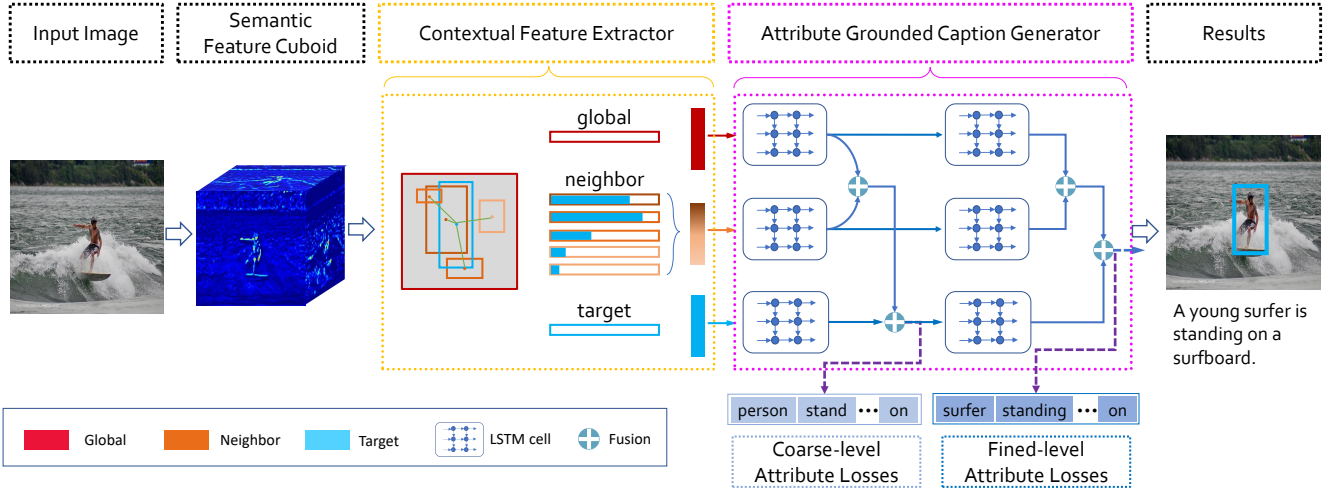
Input Image

Semantic Feature Cuboid

Contextual Feature Extractor

Attribute Grounded Caption Generator

Results

global

neighbor

target

person stand ••• on

surfer standing ••• on

Coarse-level Attribute Losses

Fined-level Attribute Losses

A young surfer is standing on a surfboard.

Global

Neighbor

Target

LSTM cell

Fusion